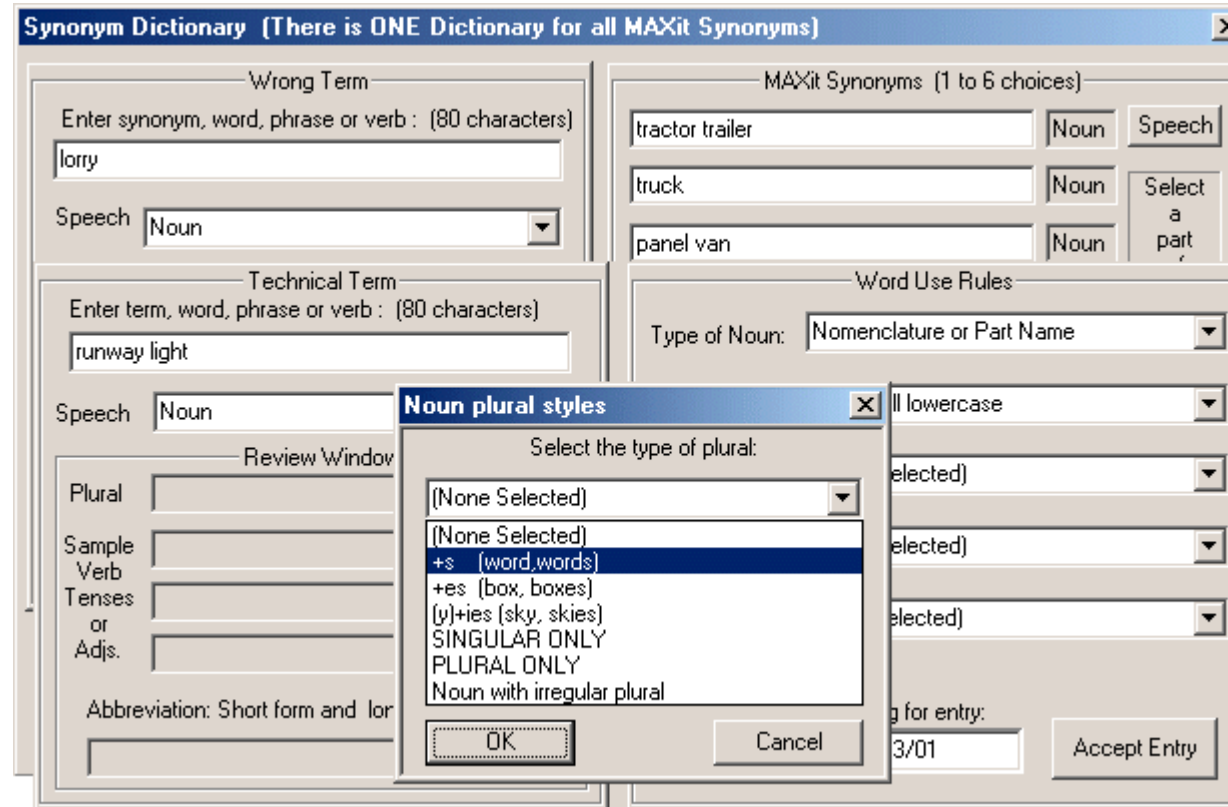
Synonym Dictionary (There is ONE Dictionary for all MAXit Synonyms)

Wrong Term
Enter synonym, word, phrase or verb : (80 characters)
lorry
Speech Noun

MAXit Synonyms (1 to 6 choices)
tractor trailer Noun
Speech
truck Noun
Select a part
panel van Noun

Technical Term
Enter term, word, phrase or verb : (80 characters)
runway light
Speech Noun

Review Window
Plural
Sample Verb Tenses or Adjs.
Abbreviation: Short form and lor

Word Use Rules
Type of Noun: Nomenclature or Part Name
ll lowercase
elected)
elected)
elected)
g for entry:
3/01
Accept Entry

Noun plural styles
Select the type of plural:
(None Selected)
(None Selected)
+s (word,words)
+es (box, boxes)
(y)+ies (sky, skies)
SINGULAR ONLY
PLURAL ONLY
Noun with irregular plural
OK
Cancel